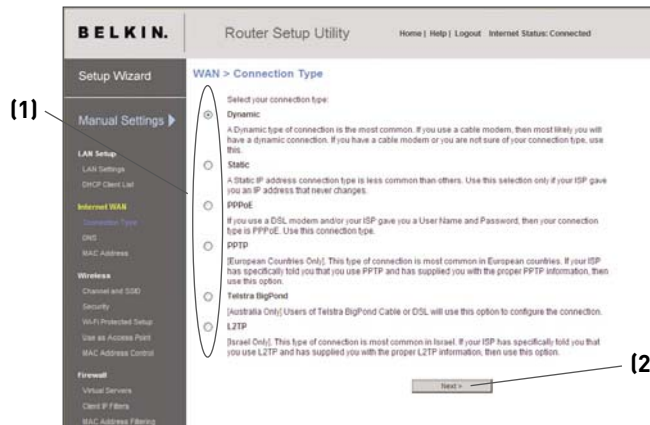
BELKIN.

Router Setup Utility

Home | Help | Logout Internet Status: Connected

Setup Wizard

Manual Settings

LAN Setup
LAN Settings
DHCP Client List

Internet WAN
Connection Type
DNS
MAC Address

Wireless
Channel and SSID
Security
Wi-Fi Protected Setup
Use as Access Point
MAC Address Control

Firewall
Virtual Servers
Client IP Filters
MAC Address Filtering

(1)

WAN > Connection Type

Select your connection type:

Dynamic
A Dynamic type of connection is the most common. If you use a cable modem, then most likely you will have a dynamic connection. If you have a cable modem or you are not sure of your connection type, use this.

Static
A Static IP address connection type is less common than others. Use this selection only if your ISP gave you an IP address that never changes.

PPPoE
If you use a DSL modem and/or your ISP gave you a User Name and Password, then your connection type is PPPoE. Use this connection type.

PPTP
[European Countries Only]. This type of connection is most common in European countries. If your ISP has specifically told you that you use PPTP and has supplied you with the proper PPTP information, then use this option.

Telstra BigPond
[Australia Only] Users of Telstra BigPond Cable or DSL will use this option to configure the connection.

L2TP
[Israel Only]. This type of connection is most common in Israel. If your ISP has specifically told you that you use L2TP and has supplied you with the proper L2TP information, then use this option.

Next >

(2